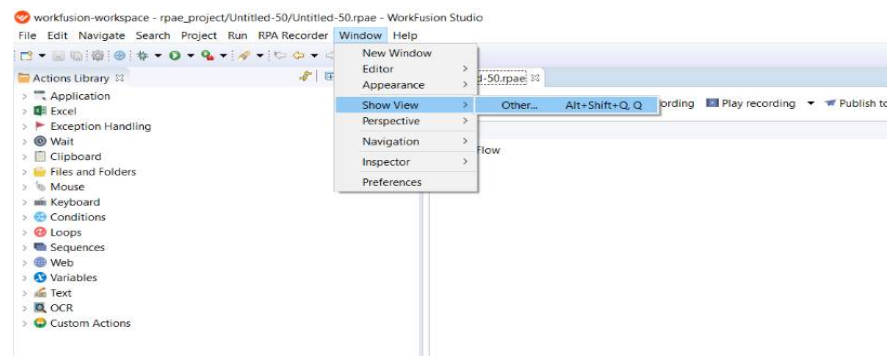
workfusion-workspace - rpae_project/Untitled-50/Untitled-50.rpae - WorkFusion Studio

File Edit Navigate Search Project Run RPA Recorder Window Help

Actions Library

Application
Excel
Exception Handling
Wait
Clipboard
Files and Folders
Mouse
Keyboard
Conditions
Loops
Sequences
Web
Variables
Text
OCR
Custom Actions

New Window
Editor
Appearance
Show View
Perspective
Navigation
Inspector
Preferences

Other... Alt+Shift+Q, Q

d-50.rpae

ording Play recording Publish to

Flow